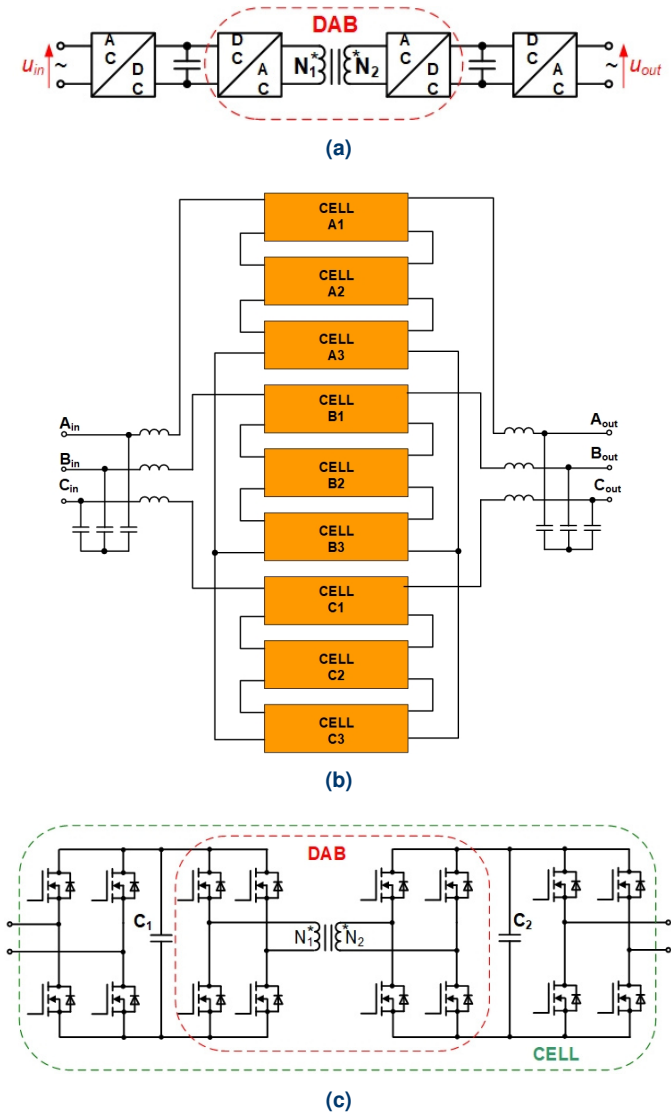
DAB

$u_{in}$ ~ A C D C D C A C $N_1^*$ $^*N_2$ A C D C D C A C ~ $u_{out}$

(a)

CELL A1
CELL A2
CELL A3
CELL B1
CELL B2
CELL B3
CELL C1
CELL C2
CELL C3

$A_{in}$
$B_{in}$
$C_{in}$

$A_{out}$
$B_{out}$
$C_{out}$

(b)

DAB

$C_1$

$N_1^*$ $^*N_2$

$C_2$

CELL

(c)